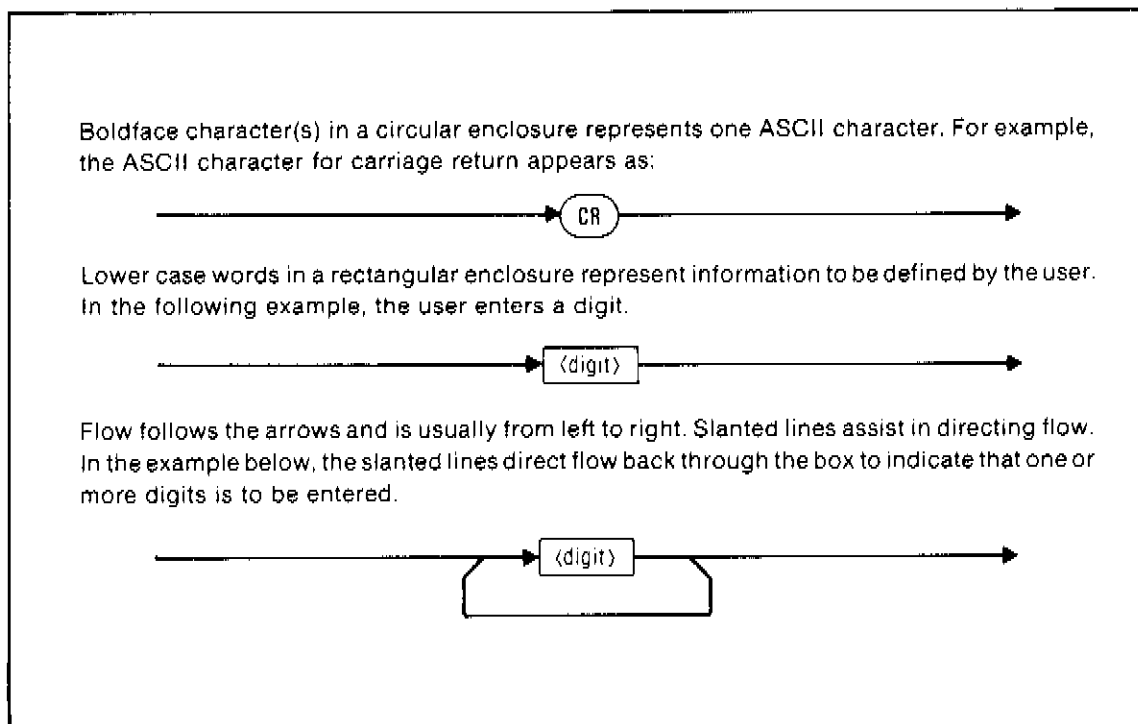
Boldface character(s) in a circular enclosure represents one ASCII character. For example, the ASCII character for carriage return appears as:

CR

Lower case words in a rectangular enclosure represent information to be defined by the user. In the following example, the user enters a digit.

⟨digit⟩

Flow follows the arrows and is usually from left to right. Slanted lines assist in directing flow. In the example below, the slanted lines direct flow back through the box to indicate that one or more digits is to be entered.

⟨digit⟩